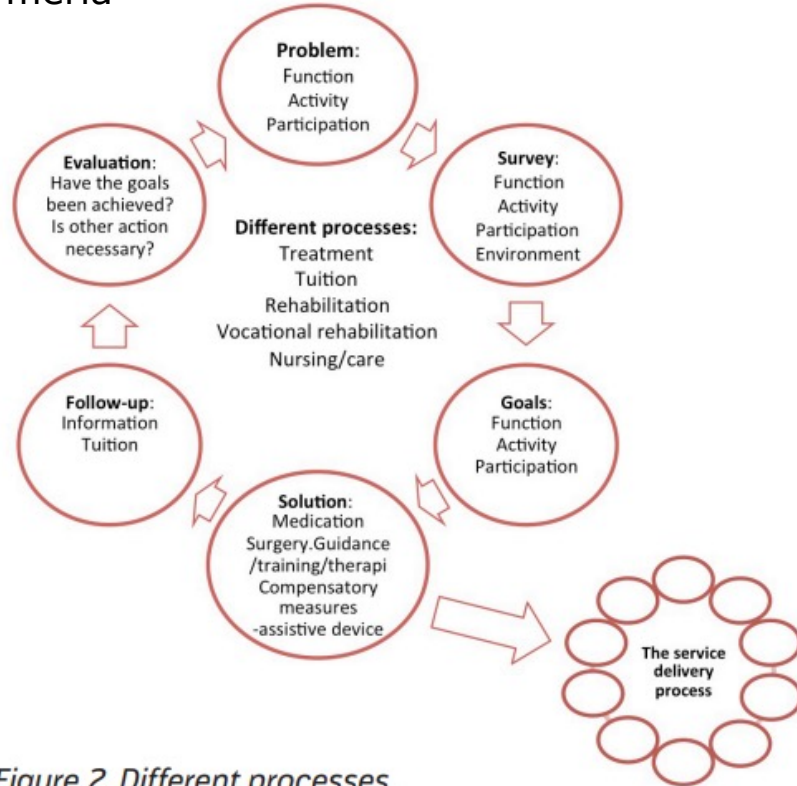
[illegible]

Problem:
Function
Activity
Participation

Survey:
Function
Activity
Participation
Environment

Goals:
Function
Activity
Participation

Solution:
Medication
Surgery.Guidance /training/therapi
Compensatory measures
-assistive device

Follow-up:
Information
Tuition

Evaluation:
Have the goals been achieved?
Is other action necessary?

Different processes:
Treatment
Tuition
Rehabilitation
Vocational rehabilitation
Nursing/care

The service delivery process

Figure 2. Different processes